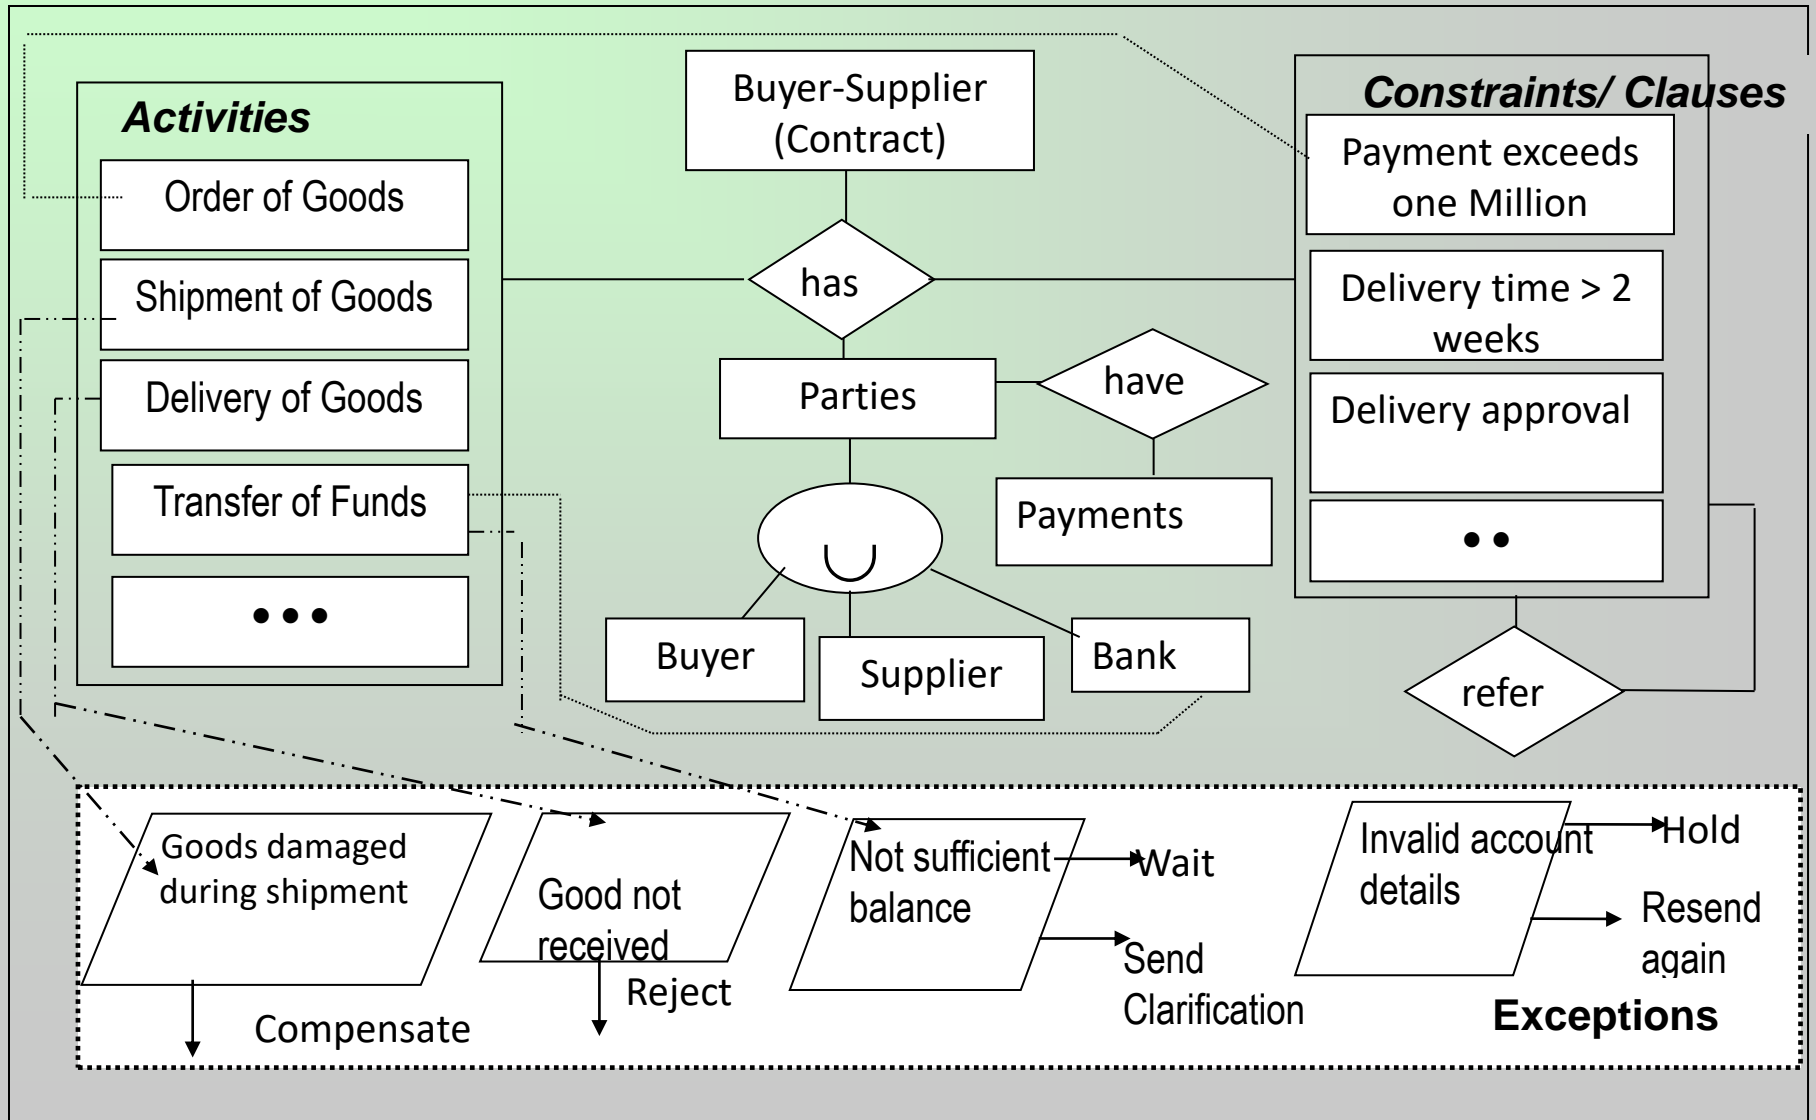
Activities

Order of Goods

Shipment of Goods

Delivery of Goods

Transfer of Funds

• • •

Buyer-Supplier (Contract)

has

Parties

have

Payments

$\cup$

Buyer

Supplier

Bank

Constraints/ Clauses

Payment exceeds one Million

Delivery time > 2 weeks

Delivery approval

• •

refer

Goods damaged during shipment

Compensate

Good not received

Reject

Not sufficient balance

Wait

Send Clarification

Invalid account details

Hold

Resend again

Exceptions